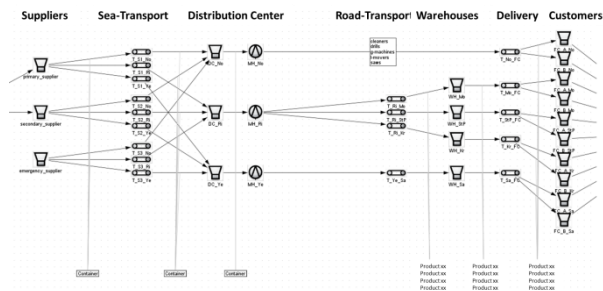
Suppliers Sea-Transport Distribution Center Road-Transport Warehouses Delivery Customers

primary_supplier

secondary_supplier

emergency_supplier

T_S1_Ro

T_S1_Ri

T_S1_Ya

T_S2_Ro

T_S2_Ri

T_S2_Ya

T_S3_Ro

T_S3_Ri

T_S3_Ya

DC_Ro

DC_Ri

DC_Ya

MH_Ro

MH_Ri

MH_Ya

cleaners
drills
g-machines
s-movers
saws

T_Ri_Mb

T_Ri_DrP

T_Ri_Str

T_Ya_Sa

WH_Mb

WH_DrP

WH_Str

WH_Sa

T_Ro_FC

T_Mb_FC

T_DrP_FC

T_Str_FC

T_Sa_FC

FC_A_Ro

FC_B_Ro

FC_A_Mb

FC_B_Mb

FC_A_DrP

FC_B_DrP

FC_A_Str

FC_B_Str

FC_A_Sa

FC_B_Sa

Container

Container

Container

Product.xx
Product.xx
Product.xx
Product.xx

Product.xx
Product.xx
Product.xx
Product.xx

Product.xx
Product.xx
Product.xx
Product.xx